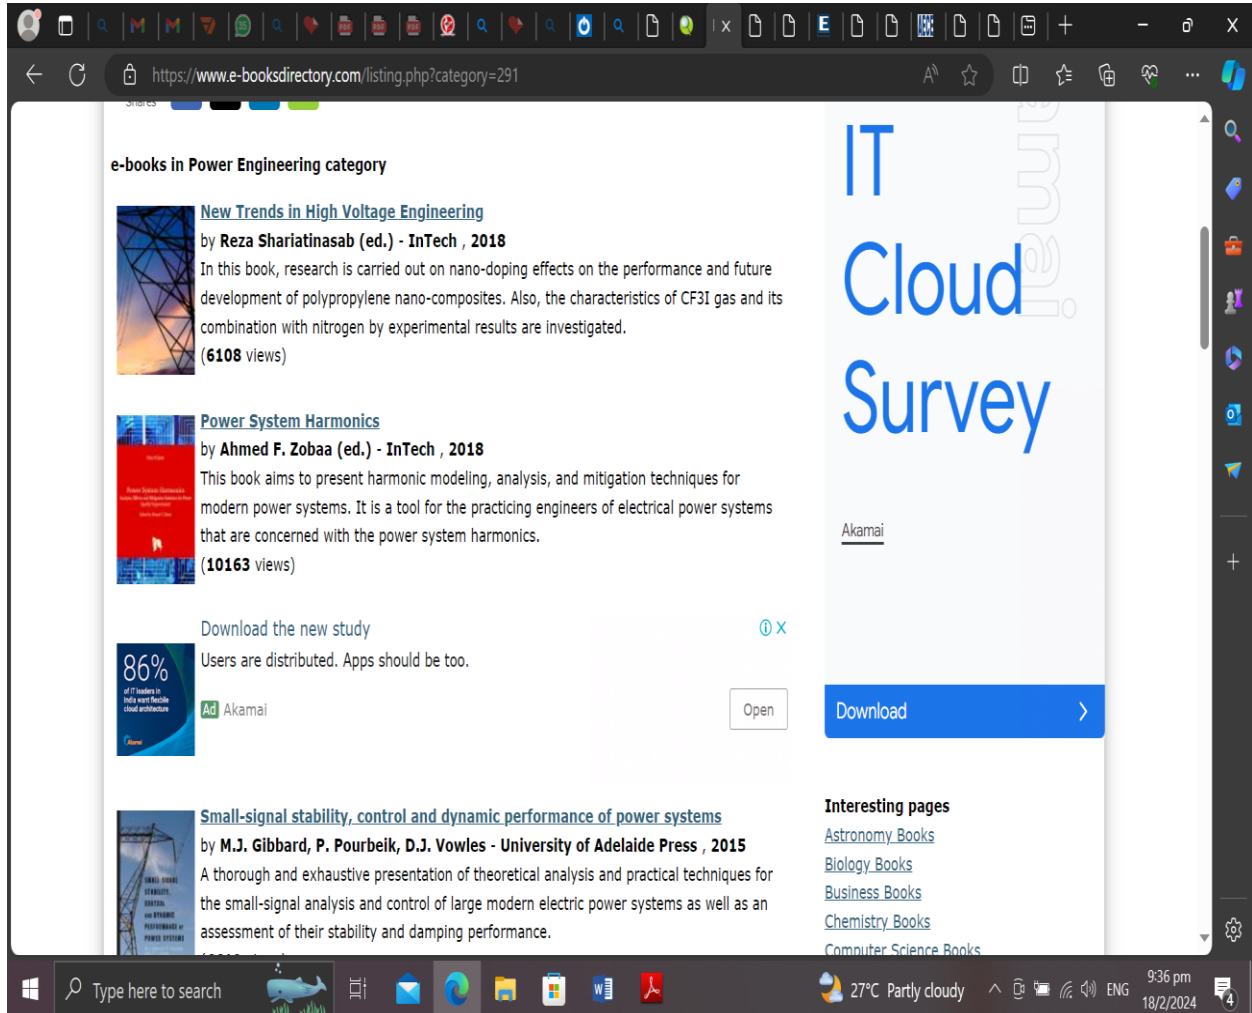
https://www.e-booksdirectory.com/listing.php?category=291

e-books in Power Engineering category

New Trends in High Voltage Engineering
by Reza Shariatinasab (ed.) - InTech , 2018
In this book, research is carried out on nano-doping effects on the performance and future development of polypropylene nano-composites. Also, the characteristics of CF3I gas and its combination with nitrogen by experimental results are investigated.
(6108 views)

Power System Harmonics
by Ahmed F. Zobaa (ed.) - InTech , 2018
This book aims to present harmonic modeling, analysis, and mitigation techniques for modern power systems. It is a tool for the practicing engineers of electrical power systems that are concerned with the power system harmonics.
(10163 views)

Download the new study
Users are distributed. Apps should be too.
Ad Akamai
Open
86%

Small-signal stability, control and dynamic performance of power systems
by M.J. Gibbard, P. Pourbeik, D.J. Vowles - University of Adelaide Press , 2015
A thorough and exhaustive presentation of theoretical analysis and practical techniques for the small-signal analysis and control of large modern electric power systems as well as an assessment of their stability and damping performance.

IT Cloud Survey
Akamai
Download

Interesting pages
Astronomy Books
Biology Books
Business Books
Chemistry Books
Computer Science Books

Type here to search
27°C Partly cloudy
ENG
9:36 pm
18/2/2024